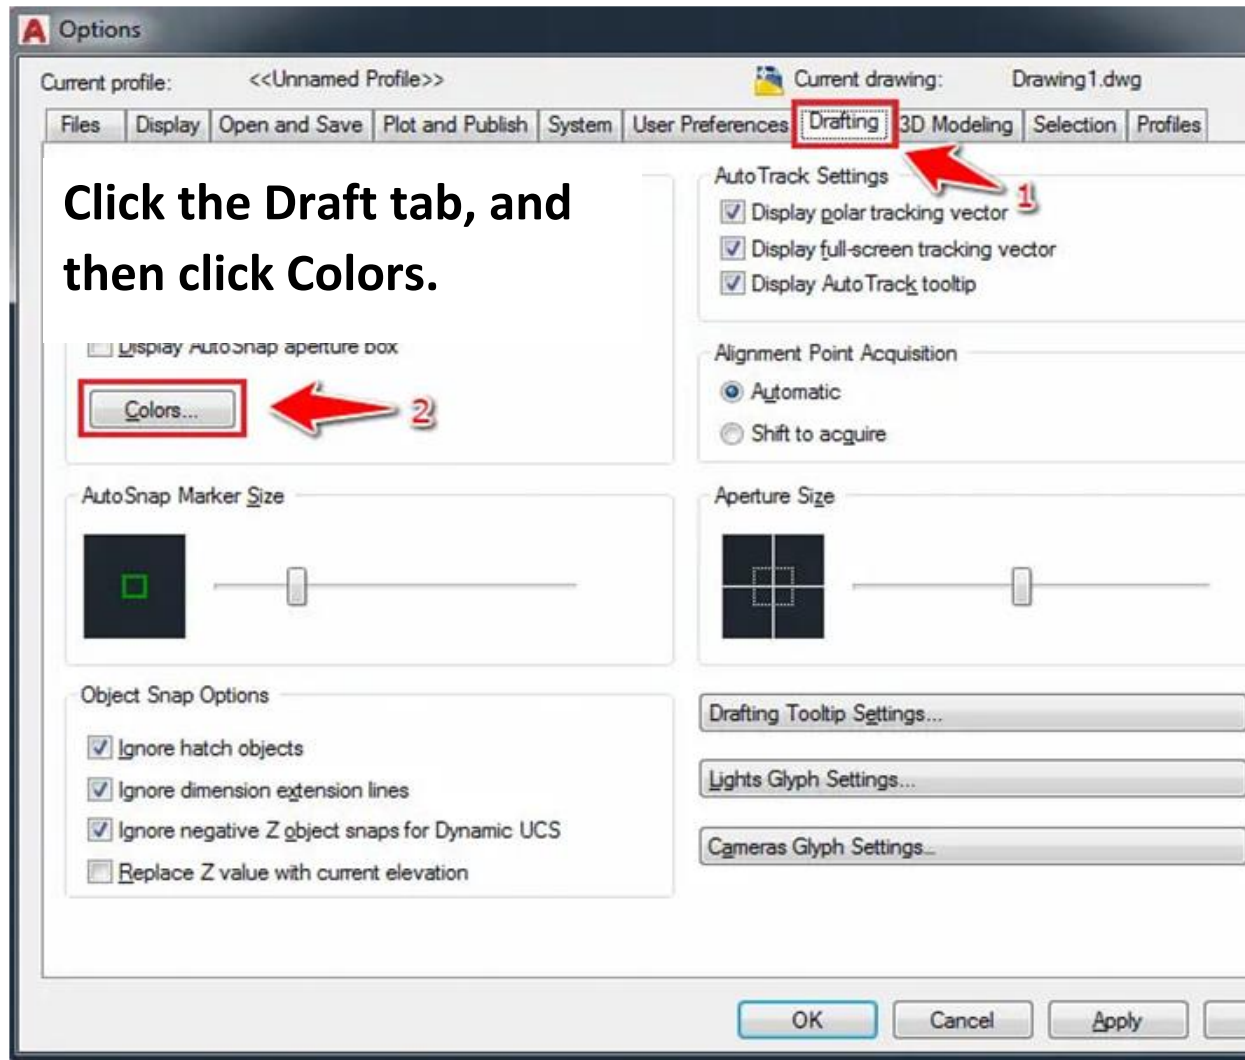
Options

Current profile: <<Unnamed Profile>>

Current drawing: Drawing1.dwg

Files | Display | Open and Save | Plot and Publish | System | User Preferences | Drafting | 3D Modeling | Selection | Profiles

Click the Draft tab, and then click Colors.

Display AutoSnap aperture box

Colors...

2

AutoTrack Settings

1

Display polar tracking vector

Display full-screen tracking vector

Display AutoTrack tooltip

Alignment Point Acquisition

Automatic

Shift to acquire

AutoSnap Marker Size

Aperture Size

Object Snap Options

Ignore hatch objects

Ignore dimension extension lines

Ignore negative Z object snaps for Dynamic UCS

Replace Z value with current elevation

Drafting Tooltip Settings...

Lights Glyph Settings...

Cameras Glyph Settings...

OK

Cancel

Apply